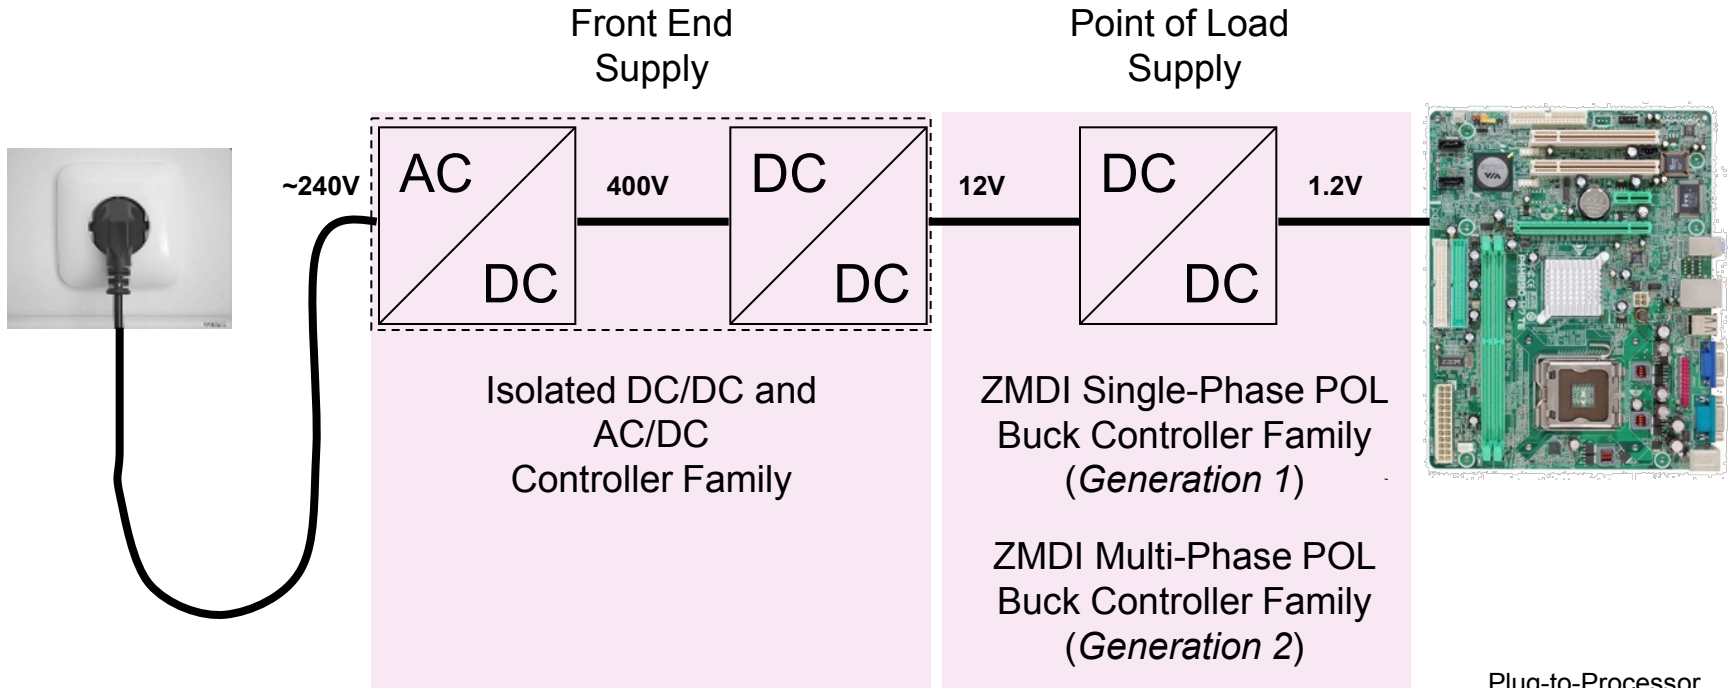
Front End Supply

Point of Load Supply

~240V

AC

DC

400V

DC

DC

12V

DC

DC

1.2V

Isolated DC/DC and AC/DC Controller Family

ZMDI Single-Phase POL Buck Controller Family (*Generation 1*)

ZMDI Multi-Phase POL Buck Controller Family (*Generation 2*)

Plug-to-Processor